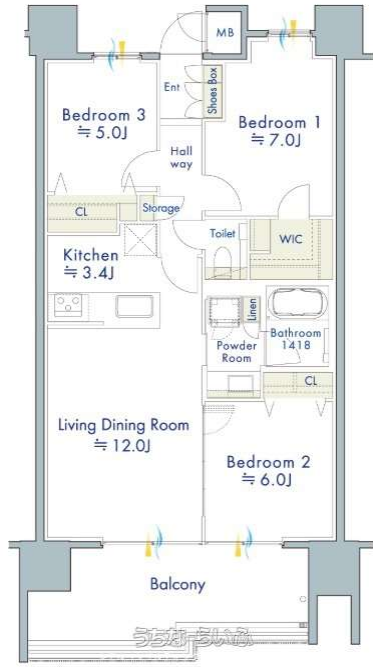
MB

Ent

Shoes Box

Bedroom 3
≒ 5.0J

Bedroom 1
≒ 7.0J

Hall way

CL

Storage

Toilet

WIC

Kitchen
≒ 3.4J

Linen

Powder Room

Bathroom
1418

CL

Living Dining Room
≒ 12.0J

Bedroom 2
≒ 6.0J

Balcony

うちなーらいふ